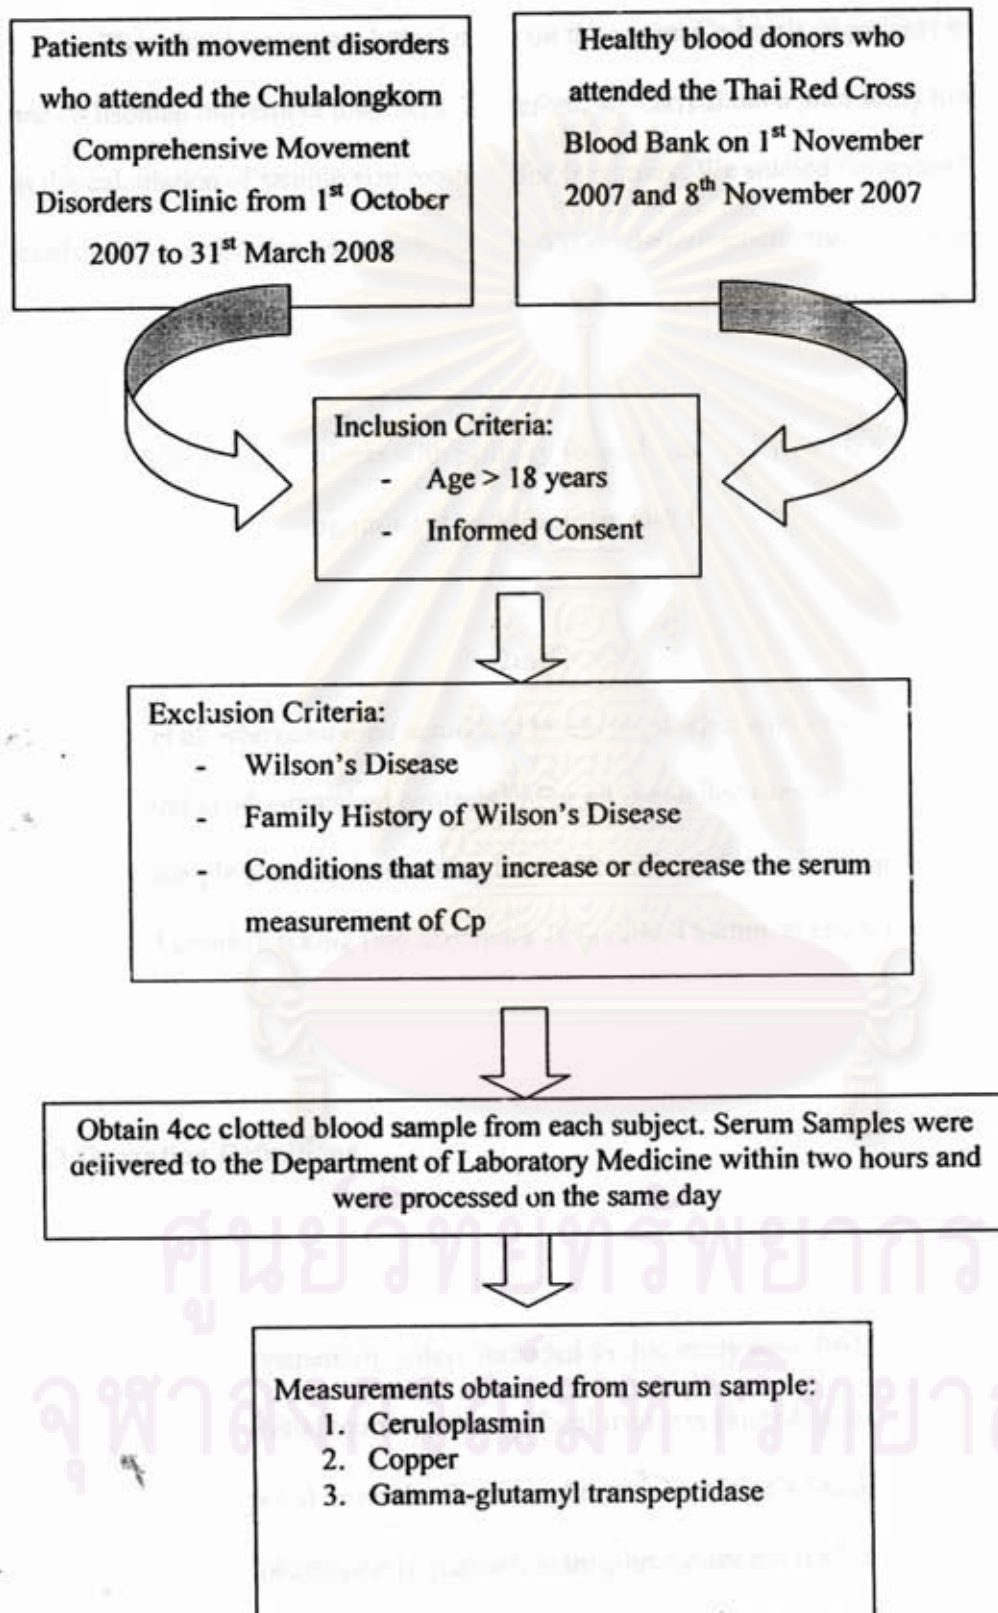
Patients with movement disorders who attended the Chulalongkorn Comprehensive Movement Disorders Clinic from 1st October 2007 to 31st March 2008

Healthy blood donors who attended the Thai Red Cross Blood Bank on 1st November 2007 and 8th November 2007

Inclusion Criteria:
- Age > 18 years
- Informed Consent

Exclusion Criteria:
- Wilson's Disease
- Family History of Wilson's Disease
- Conditions that may increase or decrease the serum measurement of Cp

Obtain 4cc clotted blood sample from each subject. Serum Samples were delivered to the Department of Laboratory Medicine within two hours and were processed on the same day

Measurements obtained from serum sample:
1. Ceruloplasmin
2. Copper
3. Gamma-glutamyl transpeptidase

ศูนย์วิทยทรัพยากร
จุฬาลงกรณ์มหาวิทยาลัย